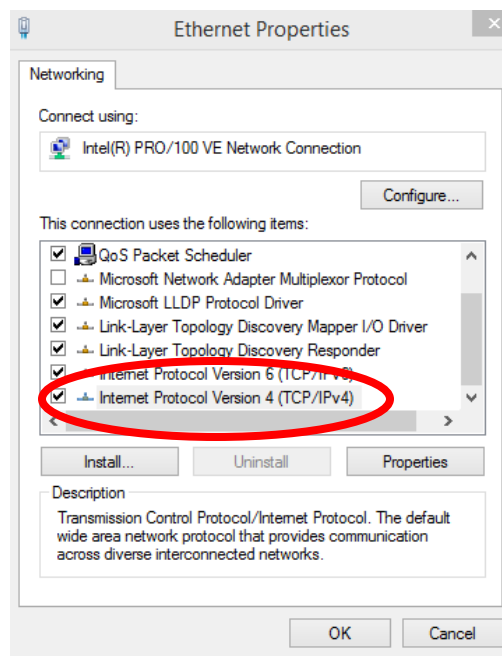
Ethernet Properties

Networking

Connect using:

Intel(R) PRO/100 VE Network Connection

Configure...

This connection uses the following items:

QoS Packet Scheduler
Microsoft Network Adapter Multiplexor Protocol
Microsoft LLDP Protocol Driver
Link-Layer Topology Discovery Mapper I/O Driver
Link-Layer Topology Discovery Responder
Internet Protocol Version 6 (TCP/IPv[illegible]
Internet Protocol Version 4 (TCP/IPv4)

Install...
Uninstall
Properties

Description

Transmission Control Protocol/Internet Protocol. The default wide area network protocol that provides communication across diverse interconnected networks.

OK
Cancel